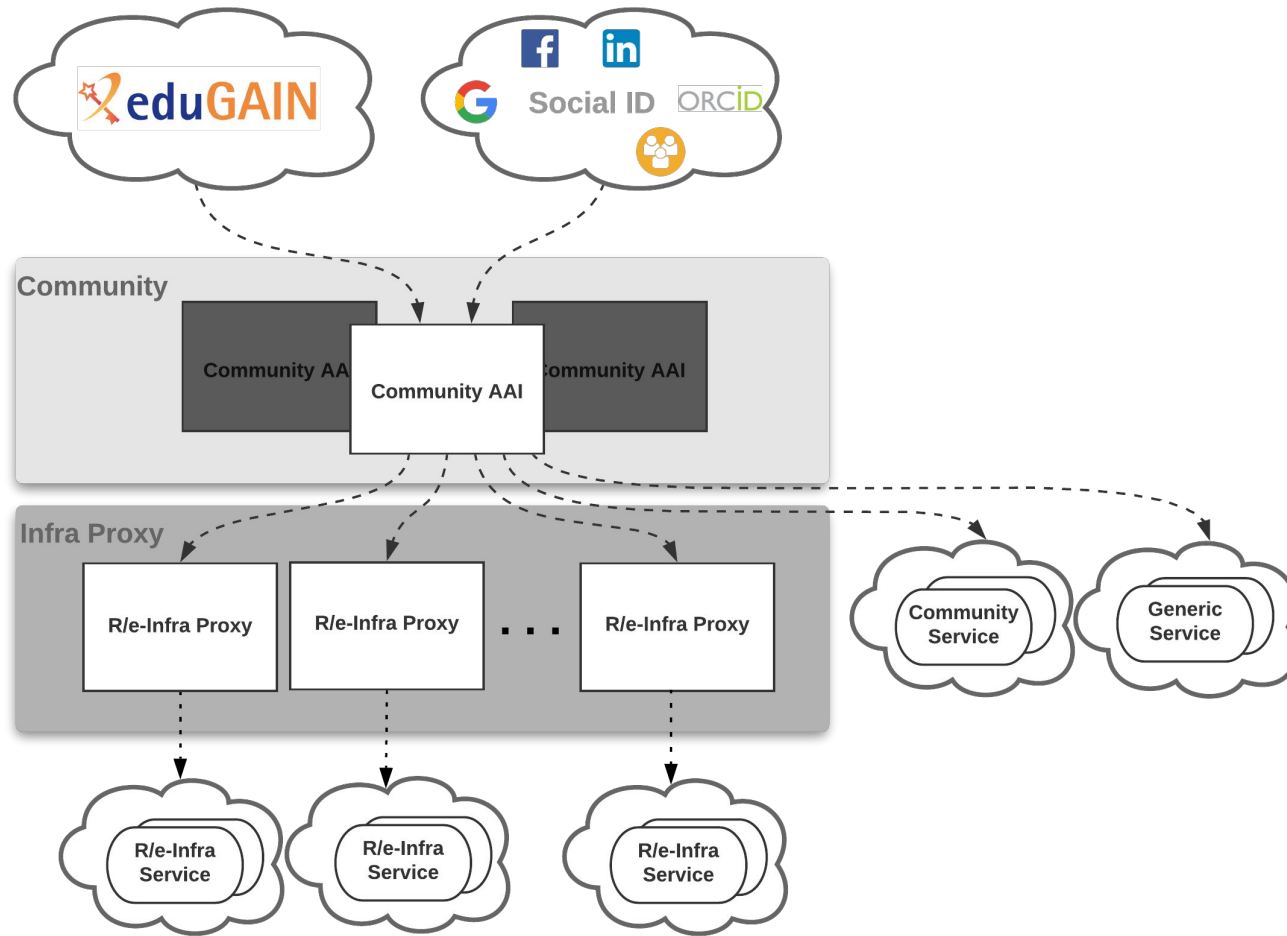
eduGAIN

Social ID

ORCID

Community

Community AAI

Community AAI

Community AAI

Infra Proxy

R/e-Infra Proxy

R/e-Infra Proxy

. . .

R/e-Infra Proxy

Community Service

Generic Service

R/e-Infra Service

R/e-Infra Service

R/e-Infra Service